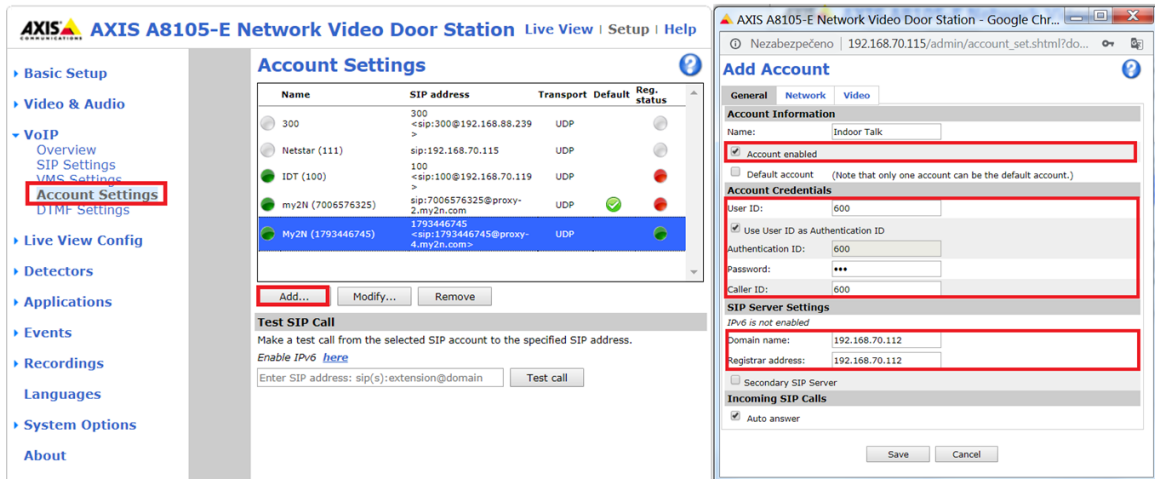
AXIS COMMUNICATIONS AXIS A8105-E Network Video Door Station Live View | Setup | Help

Basic Setup
Video & Audio
VoIP
Overview
SIP Settings
VMS Settings
Account Settings
DTMF Settings
Live View Config
Detectors
Applications
Events
Recordings
Languages
System Options
About

Account Settings

| Name | SIP address | Transport | Default | Reg. status |
|---|---|---|---|---|
| 300 | 300 <sip:300@192.168.88.239> | UDP | | |
| Netstar (111) | sip:192.168.70.115 | UDP | | |
| IDT (100) | 100 <sip:100@192.168.70.119> | UDP | | |
| my2N (7006576325) | sip:7006576325@proxy-2.my2n.com | UDP | | |
| My2N (1793446745) | 1793446745 <sip:1793446745@proxy-4.my2n.com> | UDP | | |

Add... Modify... Remove

Test SIP Call
Make a test call from the selected SIP account to the specified SIP address.
Enable IPv6 here
Enter SIP address: sip(s):extension@domain Test call

AXIS A8105-E Network Video Door Station - Google Chr...
Nezabezpečeno | 192.168.70.115/admin/account_set.shtml?do...

Add Account
General Network Video
Account Information
Name: Indoor Talk
Account enabled
Default account (Note that only one account can be the default account.)
Account Credentials
User ID: 600
Use User ID as Authentication ID
Authentication ID: 600
Password: •••
Caller ID: 600
SIP Server Settings
IPv6 is not enabled
Domain name: 192.168.70.112
Registrar address: 192.168.70.112
Secondary SIP Server
Incoming SIP Calls
Auto answer
Save Cancel